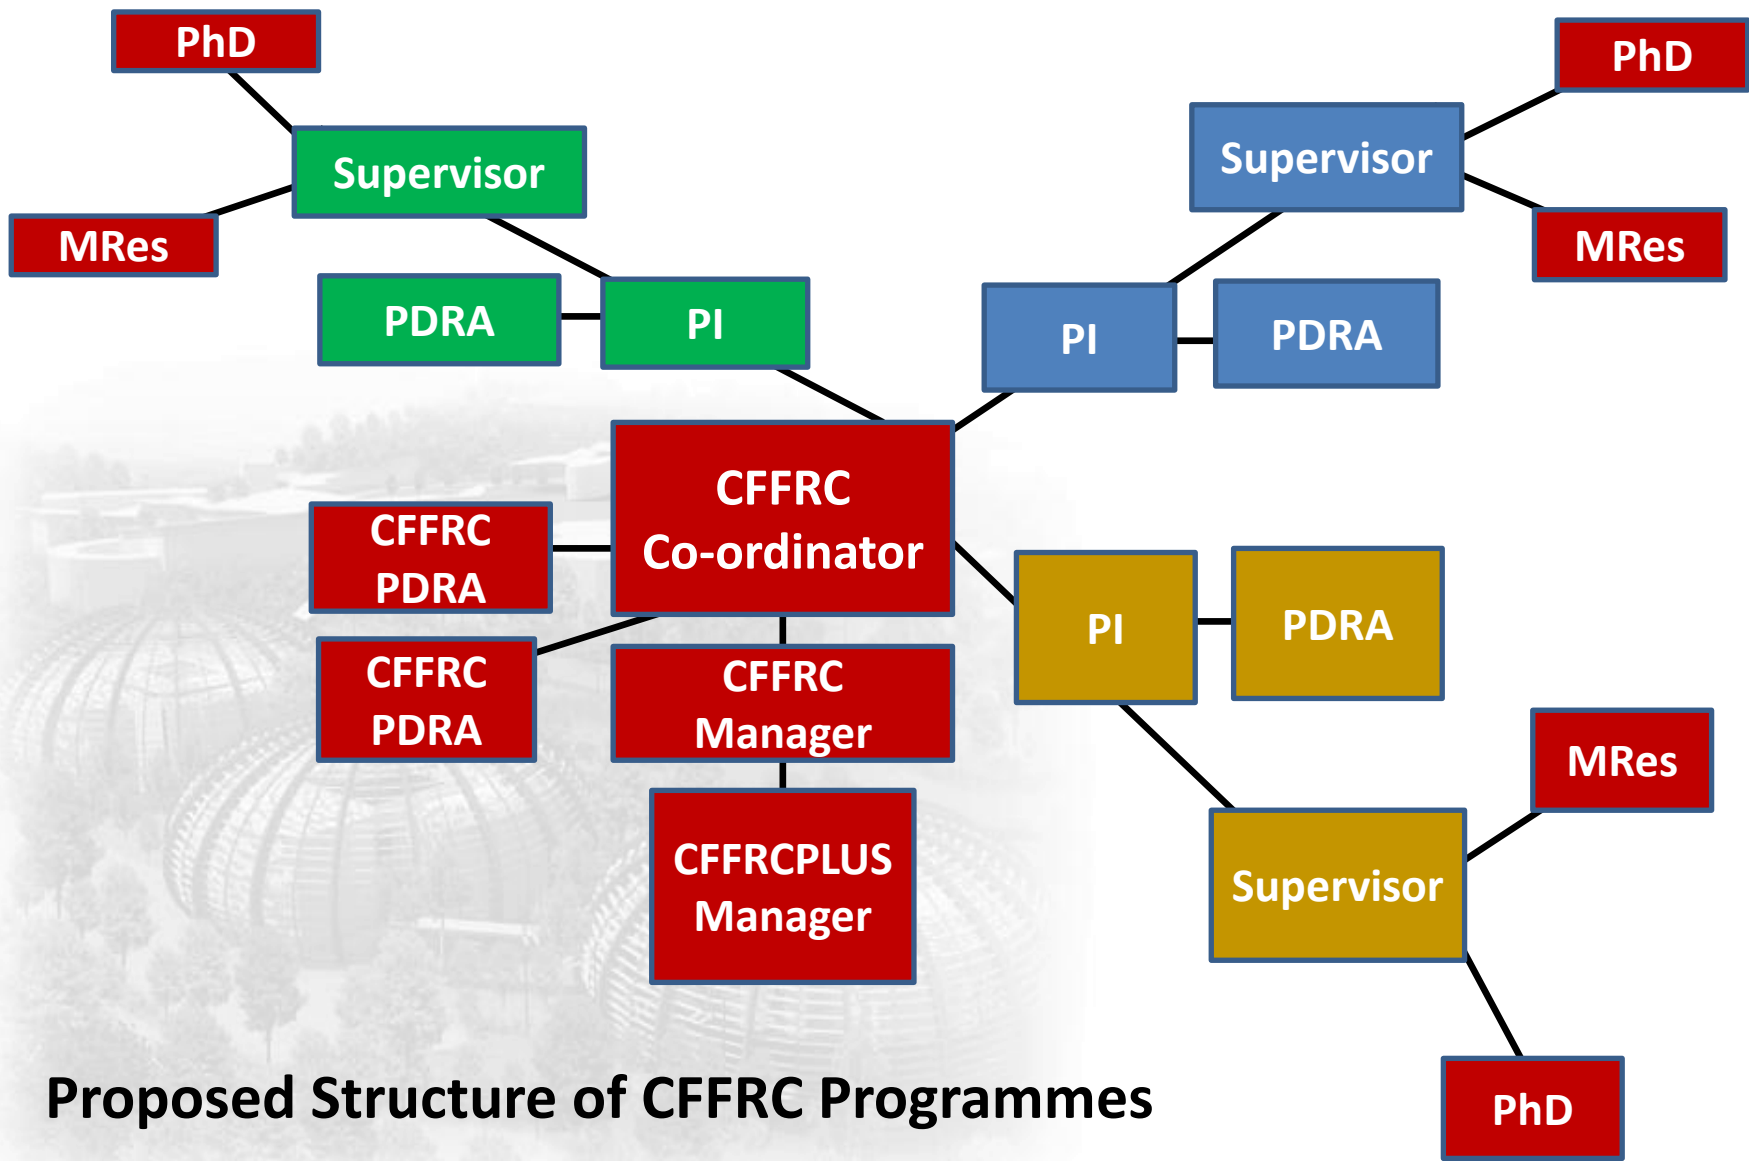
PhD

Supervisor

MRes

PDRA

PI

PhD

Supervisor

MRes

PI

PDRA

CFFRC Co-ordinator

CFFRC PDRA

CFFRC PDRA

CFFRC Manager

CFFRCPLUS Manager

PI

PDRA

MRes

Supervisor

PhD

Proposed Structure of CFFRC Programmes